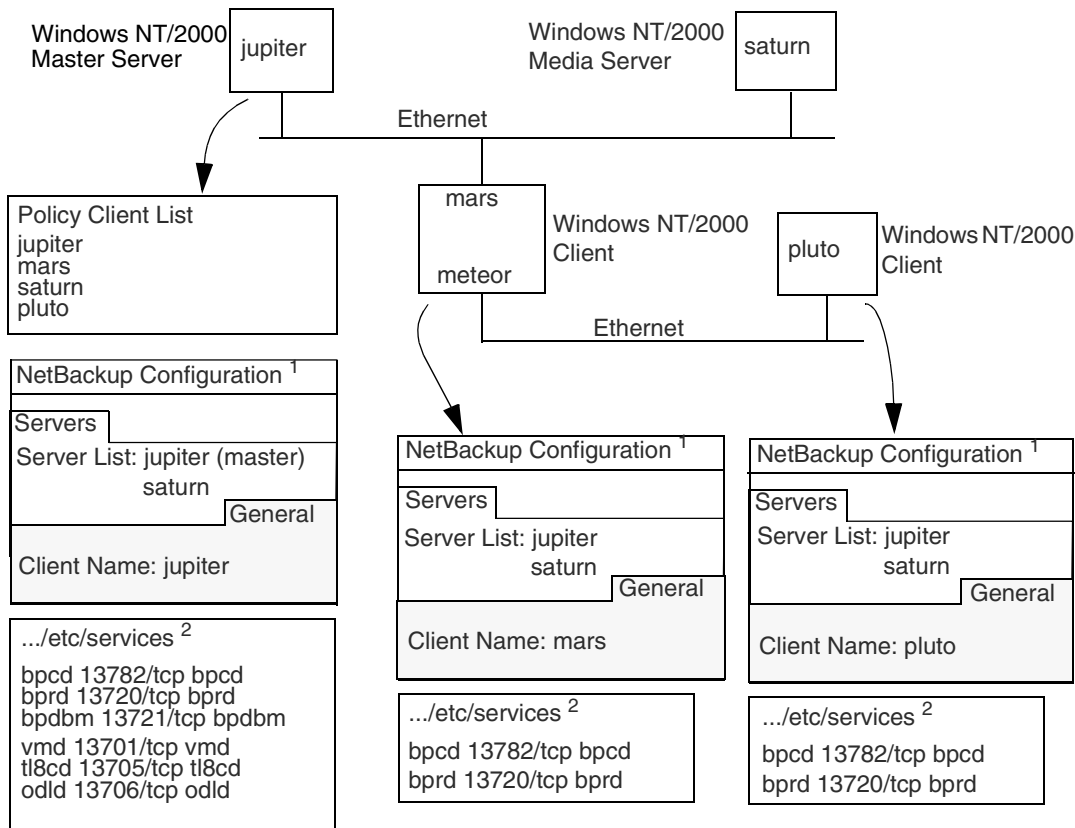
Windows NT/2000 Master Server

jupiter

Windows NT/2000 Media Server

saturn

Ethernet

Policy Client List
jupiter
mars
saturn
pluto

mars

meteor

Windows NT/2000 Client

pluto

Windows NT/2000 Client

Ethernet

NetBackup Configuration $^1$
Servers
Server List: jupiter (master)
saturn
General
Client Name: jupiter

.../etc/services $^2$
bpcd 13782/tcp bpcd
bprd 13720/tcp bprd
bpdbm 13721/tcp bpdbm
vmd 13701/tcp vmd
tl8cd 13705/tcp tl8cd
odld 13706/tcp odld

NetBackup Configuration $^1$
Servers
Server List: jupiter
saturn
General
Client Name: mars

.../etc/services $^2$
bpcd 13782/tcp bpcd
bprd 13720/tcp bprd

NetBackup Configuration $^1$
Servers
Server List: jupiter
saturn
General
Client Name: pluto

.../etc/services $^2$
bpcd 13782/tcp bpcd
bprd 13720/tcp bprd